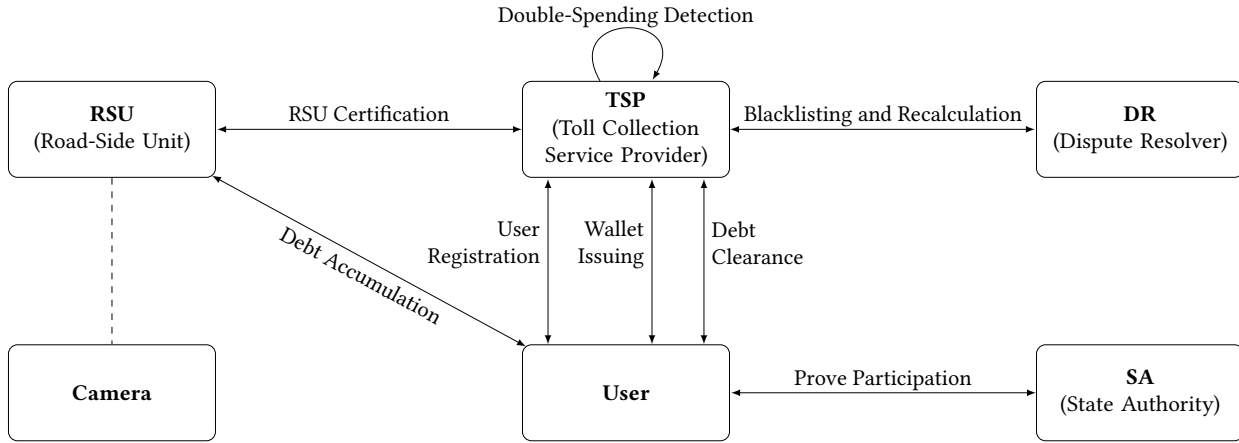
Double-Spending Detection

RSU
(Road-Side Unit)

RSU Certification

TSP
(Toll Collection Service Provider)

Blacklisting and Recalculation

DR
(Dispute Resolver)

Debt Accumulation

User Registration

Wallet Issuing

Debt Clearance

Camera

User

Prove Participation

SA
(State Authority)